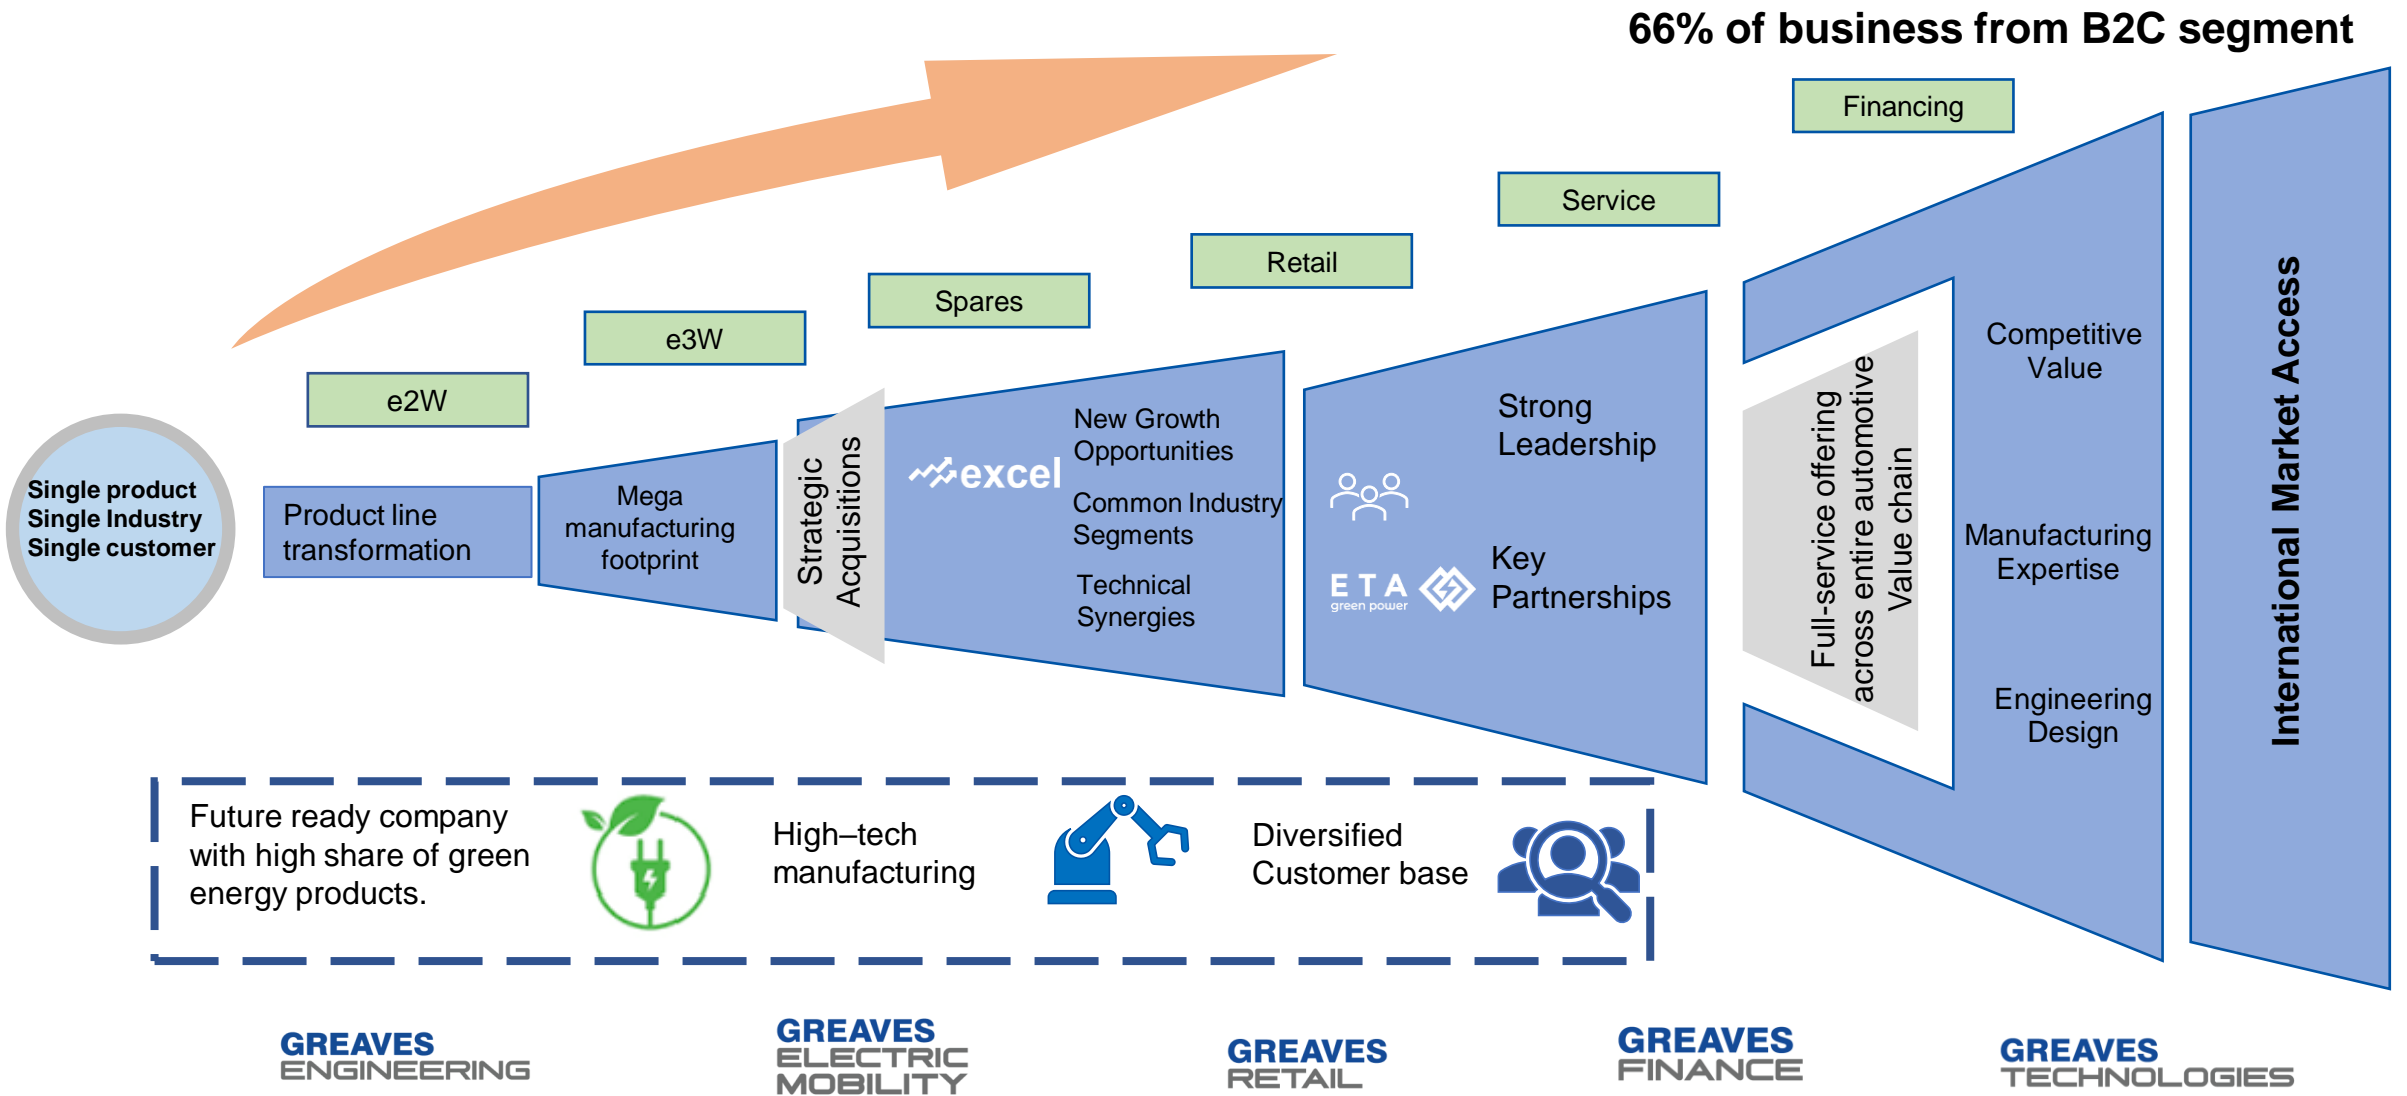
66% of business from B2C segment

Financing

Service

Retail

Spares

e3W

e2W

Single product
Single Industry
Single customer

Product line transformation

Mega manufacturing footprint

Strategic Acquisitions

excel

New Growth Opportunities

Common Industry Segments

Technical Synergies

Strong Leadership

ETA green power

Key Partnerships

Full-service offering across entire automotive Value chain

Competitive Value

Manufacturing Expertise

Engineering Design

International Market Access

Future ready company with high share of green energy products.

High–tech manufacturing

Diversified Customer base

GREAVES ENGINEERING

GREAVES ELECTRIC MOBILITY

GREAVES RETAIL

GREAVES FINANCE

GREAVES TECHNOLOGIES